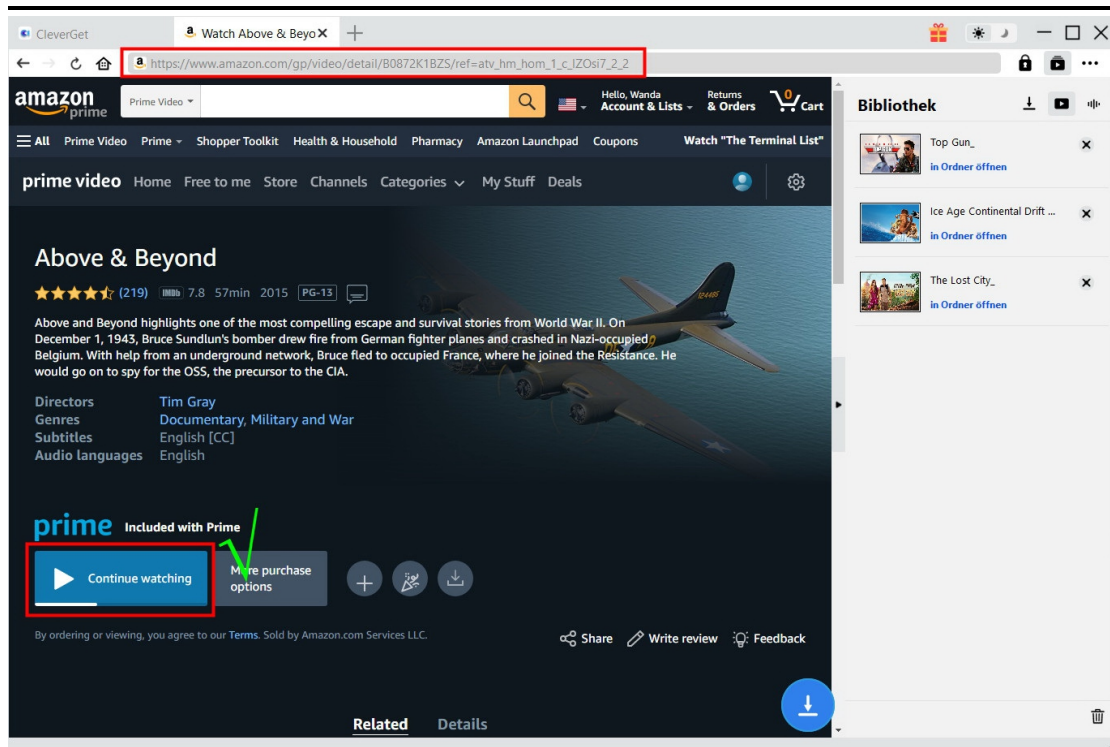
CleverGet
Watch Above & Beyo
https://www.amazon.com/gp/video/detail/B0872K1BZS/ref=atv_hm_hom_1_c_lZOsi7_2_2

amazon prime
Prime Video
Hello, Wanda
Account & Lists
Returns
& Orders
0
Cart

All
Prime Video
Prime
Shopper Toolkit
Health & Household
Pharmacy
Amazon Launchpad
Coupons
Watch "The Terminal List"

prime video
Home
Free to me
Store
Channels
Categories
My Stuff
Deals

Above & Beyond

(219) IMDb 7.8 57min 2015 PG-13

Above and Beyond highlights one of the most compelling escape and survival stories from World War II. On December 1, 1943, Bruce Sundlun's bomber drew fire from German fighter planes and crashed in Nazi-occupied Belgium. With help from an underground network, Bruce fled to occupied France, where he joined the Resistance. He would go on to spy for the OSS, the precursor to the CIA.

| Directors | Tim Gray |
|---|---|
| Genres | Documentary, Military and War |
| Subtitles | English [CC] |
| Audio languages | English |

prime Included with Prime

Continue watching
More purchase options

By ordering or viewing, you agree to our Terms. Sold by Amazon.com Services LLC.

Share
Write review
Feedback

Related
Details

Bibliothek

Top Gun_
in Ordner öffnen

Ice Age Continental Drift ...
in Ordner öffnen

The Lost City_
in Ordner öffnen